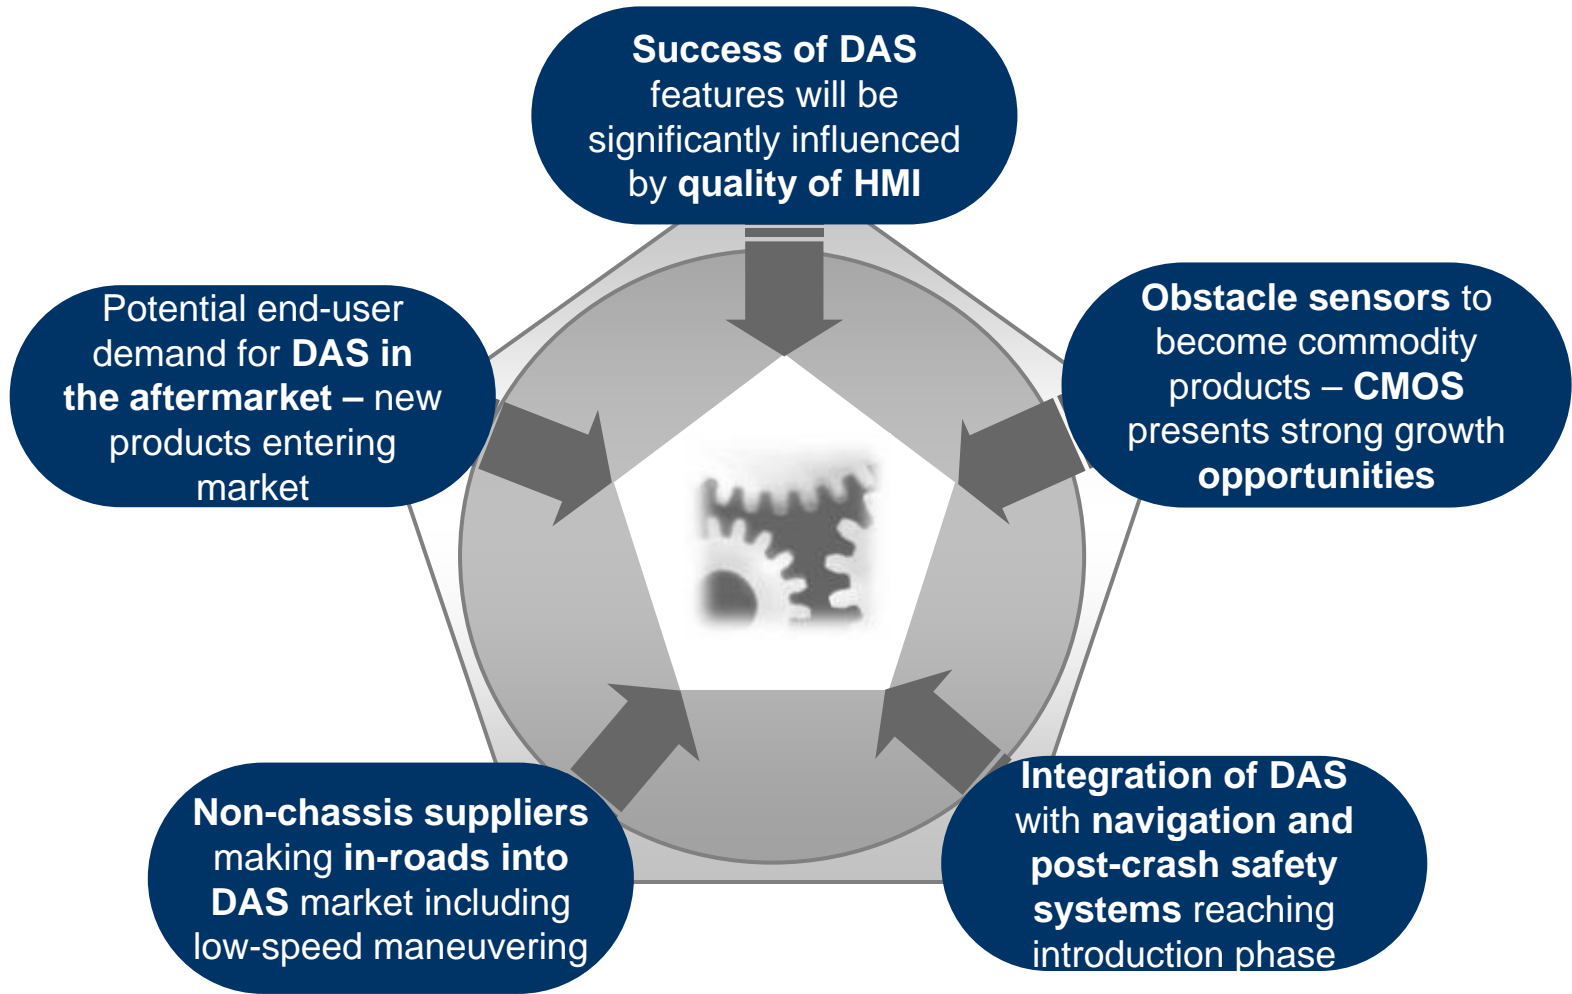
Success of DAS features will be significantly influenced by quality of HMI

Obstacle sensors to become commodity products – CMOS presents strong growth opportunities

Integration of DAS with navigation and post-crash safety systems reaching introduction phase

Non-chassis suppliers making in-roads into DAS market including low-speed maneuvering

Potential end-user demand for DAS in the aftermarket – new products entering market